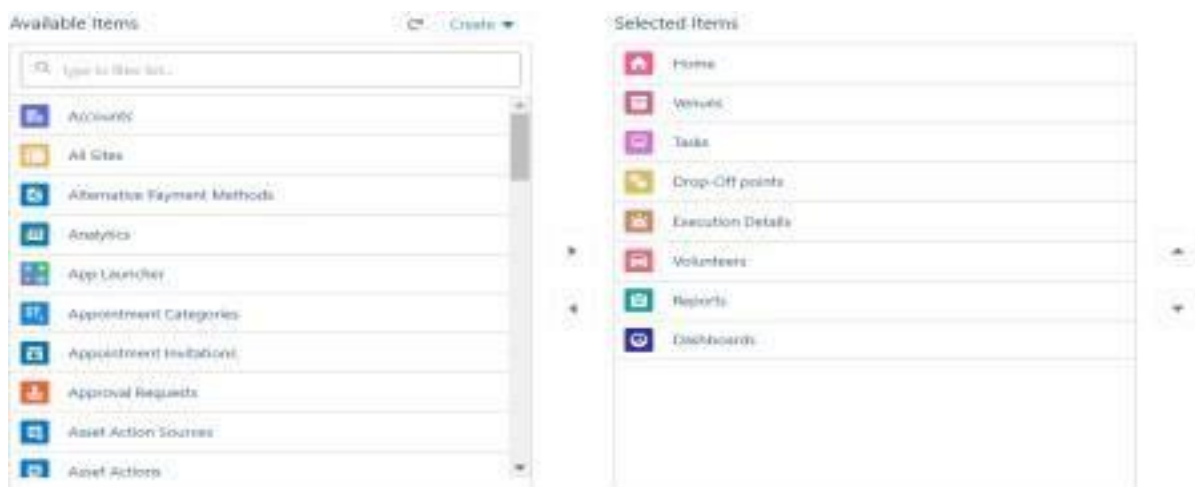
Available Items

Create

type to filter list...

Accounts

All Sites

Alternative Payment Methods

Analytics

App Launcher

Appointment Categories

Appointment Invitations

Approval Requests

Asset Action Sources

Asset Actions

Selected Items

Home

Venues

Tasks

Drop-Off points

Execution Details

Volunteers

Reports

Dashboards